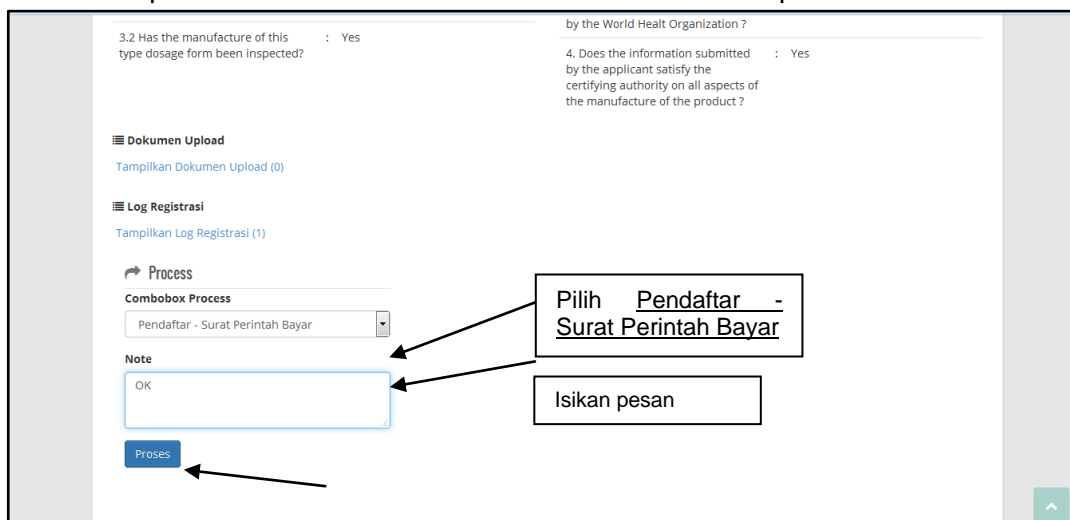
3.2 Has the manufacture of this type dosage form been inspected? : Yes

by the World Healt Organization ?

4. Does the information submitted by the applicant satisfy the certifying authority on all aspects of the manufacture of the product ? : Yes

Dokumen Upload

Tampilkan Dokumen Upload (0)

Log Registrasi

Tampilkan Log Registrasi (1)

Process

Combobox Process

Pendaftar - Surat Perintah Bayar

Note

OK

Proses

Pilih Pendaftar - Surat Perintah Bayar

Isikan pesan